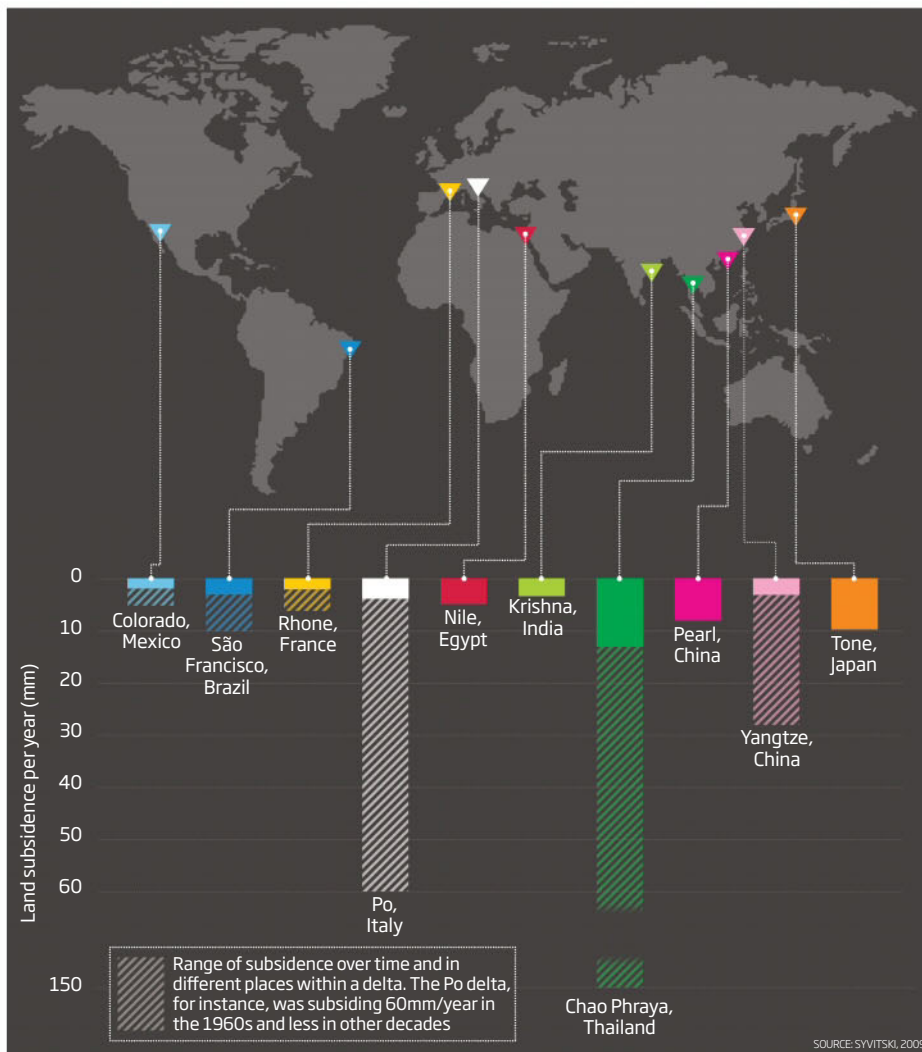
Land subsidence per year (mm)

0
10
20
30
40
50
60
150

Colorado, Mexico

São Francisco, Brazil

Rhone, France

Po, Italy

Nile, Egypt

Krishna, India

Chao Phraya, Thailand

Pearl, China

Yangtze, China

Tone, Japan

Range of subsidence over time and in different places within a delta. The Po delta, for instance, was subsiding 60mm/year in the 1960s and less in other decades

SOURCE: SYVITSKI, 2009